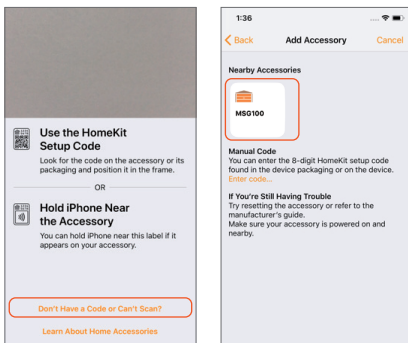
Use the HomeKit Setup Code

Look for the code on the accessory or its packaging and position it in the frame.

OR

Hold iPhone Near the Accessory

You can hold iPhone near this label if it appears on your accessory.

Don't Have a Code or Can't Scan?

Learn About Home Accessories

1:36

Back

Add Accessory

Cancel

Nearby Accessories

MSG100

Manual Code

You can enter the 8-digit HomeKit setup code found in the device packaging or on the device.

Enter code...

If You're Still Having Trouble

Try resetting the accessory or refer to the manufacturer's guide.

Make sure your accessory is powered on and nearby.